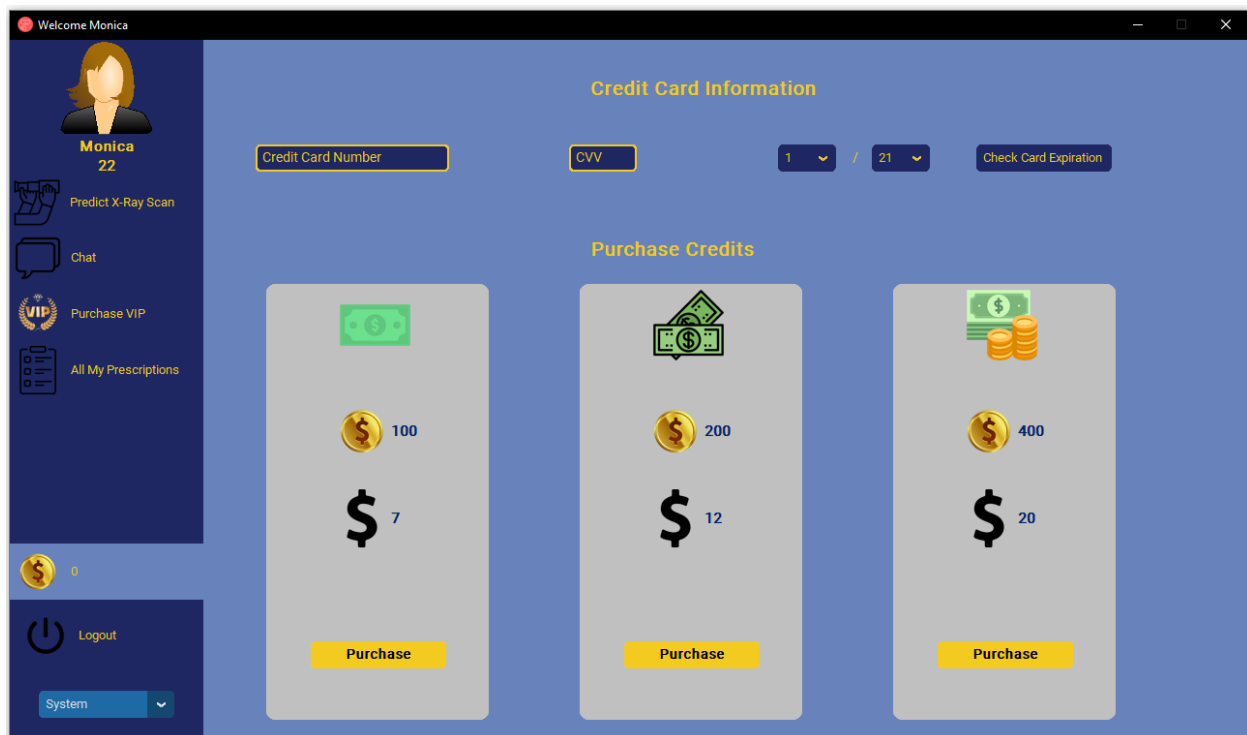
Welcome Monica

Monica
22

Predict X-Ray Scan

Chat

VIP

Purchase VIP

All My Prescriptions

0

Logout

System

Credit Card Information

Credit Card Number

CVV

1 / 21

Check Card Expiration

Purchase Credits

100

$ 7

Purchase

200

$ 12

Purchase

400

$ 20

Purchase